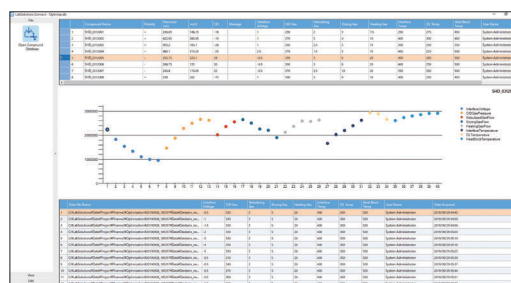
File

Open Compound Database

| | Compound Name | Polarity | Precursor m/z | m/z | CE | Message | Interface Voltage | DG Flow | Nebulizing Gas | Drying Gas | Heating Gas | Interface Temp. | DL Temp. | Heat Block Temp. | User Name |
|---|---|---|---|---|---|---|---|---|---|---|---|---|---|---|---|
| 1 | SHD_0110001 | + | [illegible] | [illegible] | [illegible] | | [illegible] | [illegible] | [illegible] | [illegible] | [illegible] | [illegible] | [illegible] | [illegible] | System Administrator |
| 2 | SHD_0110002 | + | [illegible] | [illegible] | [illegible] | | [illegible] | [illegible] | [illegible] | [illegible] | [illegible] | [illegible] | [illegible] | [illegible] | System Administrator |
| 3 | SHD_0110003 | + | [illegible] | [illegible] | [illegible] | | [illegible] | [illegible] | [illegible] | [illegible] | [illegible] | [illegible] | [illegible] | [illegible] | System Administrator |
| 4 | SHD_0110004 | + | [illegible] | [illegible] | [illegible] | | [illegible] | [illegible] | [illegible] | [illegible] | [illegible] | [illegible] | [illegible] | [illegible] | System Administrator |
| 5 | SHD_0110005 | + | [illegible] | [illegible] | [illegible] | | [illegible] | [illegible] | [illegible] | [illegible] | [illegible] | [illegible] | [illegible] | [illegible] | System Administrator |
| 6 | SHD_0110006 | + | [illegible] | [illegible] | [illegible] | | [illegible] | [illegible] | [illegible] | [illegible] | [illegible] | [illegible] | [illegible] | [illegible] | System Administrator |
| 7 | SHD_0110007 | + | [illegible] | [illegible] | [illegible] | | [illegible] | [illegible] | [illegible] | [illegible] | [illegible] | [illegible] | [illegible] | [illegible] | System Administrator |

SHD_0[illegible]

Interface Voltage
DG Gas Pressure
Nebulized Gas Flow
Drying Gas Flow
Heating Gas Flow
Interface Temperature
DL Temperature
Heat Block Temperature

1 2 3 4 5 6 7 8 9 10 11 12 13 14 15 16 17 18 19 20 21 22 23 24 25 26 27 28 29 30 31 32 33 34 35 36

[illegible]

View
Edit